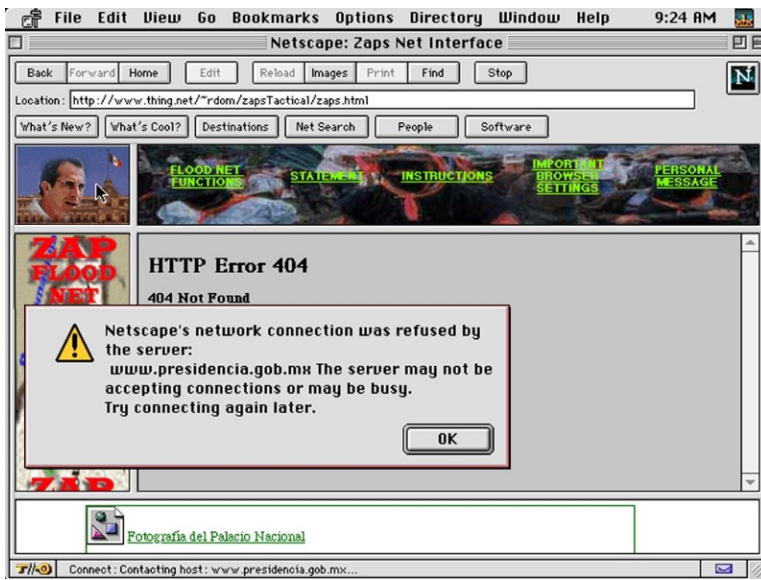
File Edit View Go Bookmarks Options Directory Window Help 9:24 AM

Netscape: Zaps Net Interface

Back Forward Home Edit Reload Images Print Find Stop

Location: http://www.thing.net/~rdom/zapsTactical/zaps.html

What's New? What's Cool? Destinations Net Search People Software

FLOOD NET FUNCTIONS STATEMENT INSTRUCTIONS IMPORTANT BROWSER SETTINGS PERSONAL MESSAGE

ZAP FLOOD NET

HTTP Error 404

404 Not Found

Netscape's network connection was refused by the server:
www.presidencia.gob.mx The server may not be accepting connections or may be busy.
Try connecting again later.

OK

ZAP

Fotografía del Palacio Nacional

Connect: Contacting host: www.presidencia.gob.mx...